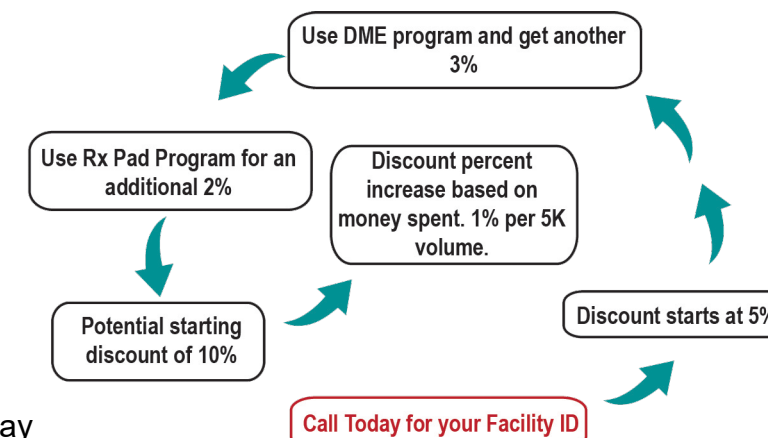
Use DME program and get another 3%

Use Rx Pad Program for an additional 2%

Discount percent increase based on money spent. 1% per 5K volume.

Potential starting discount of 10%

Discount starts at 5%

ay

Call Today for your Facility ID